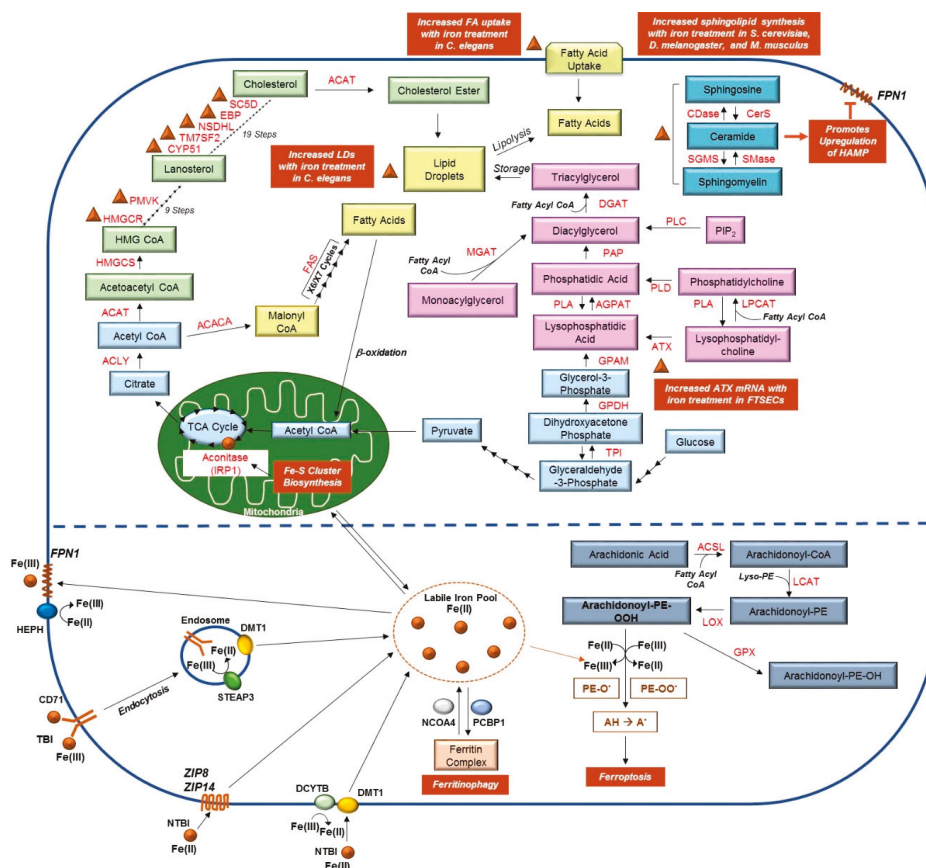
Increased FA uptake with iron treatment in C. elegans

Increased sphingolipid synthesis with iron treatment in S. cerevisiae, D. melanogaster, and M. musculus

Fatty Acid Uptake

Cholesterol

ACAT

Cholesterol Ester

SC5D
EBP
NSDHL
TM7SF2
CYP51
19 Steps

Lanosterol

PMVK
HMGCR
9 Steps

HMG CoA

HMGCS

Acetoacetyl CoA

ACAT

Acetyl CoA

ACACA

Malonyl CoA

FAS
X6/X7 Cycles

Fatty Acids

ACLY

Citrate

Increased LDs with iron treatment in C. elegans

Lipid Droplets

Lipolysis
Storage

Fatty Acids

Triacylglycerol

Fatty Acyl CoA
DGAT

Diacylglycerol

PLC

$PIP_2$

MGAT
Fatty Acyl CoA

Monoacylglycerol

PAP

Phosphatidic Acid

PLD

Phosphatidylcholine

PLA
AGPAT

PLA
LPCAT
Fatty Acyl CoA

Lysophosphatidic Acid

ATX

Lysophosphatidylcholine

GPAM

Glycerol-3-Phosphate

GPDH

Increased ATX mRNA with iron treatment in FTSECs

Dihydroxyacetone Phosphate

TPI

Glyceraldehyde -3-Phosphate

Glucose

Pyruvate

β-oxidation

TCA Cycle

Acetyl CoA

Aconitase (IRP1)

Fe-S Cluster Biosynthesis

Mitochondria

Sphingosine
CDase
CerS
Ceramide
SGMS
SMase
Sphingomyelin

Promotes Upregulation of HAMP

FPN1

Fe(III)
FPN1
Fe(III)
Fe(II)
HEPH

Endosome
DMT1
Fe(II)
Fe(III)
STEAP3

Endocytosis

CD71
TBI
Fe(III)

ZIP8
ZIP14
NTBI
Fe(II)

DCYTB
DMT1
Fe(III)
Fe(II)
NTBI
Fe(II)

Labile Iron Pool
Fe(II)

NCOA4
PCBP1

Ferritin Complex

Ferritinophagy

Arachidonic Acid
ACSL
Arachidonoyl-CoA
Fatty Acyl CoA
Lyso-PE
LCAT
Arachidonoyl-PE-OOH
LOX
Arachidonoyl-PE
Fe(II)
Fe(III)
Fe(III)
Fe(II)
GPX
Arachidonoyl-PE-OH
PE-O·
PE-OO·
AH → A·
Ferroptosis